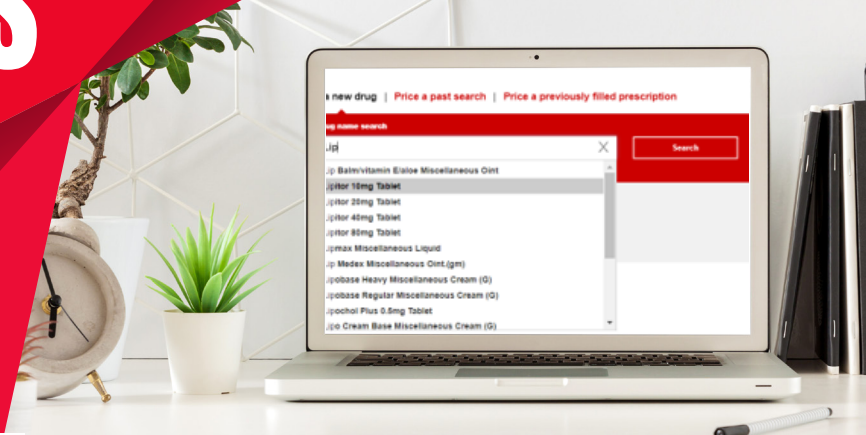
a new drug | Price a past search | Price a previously filled prescription

ug name search

Lip

Search

.ip Balm/vitamin E/aloe Miscellaneous Oint
.ipitor 10mg Tablet
.ipitor 20mg Tablet
.ipitor 40mg Tablet
.ipitor 80mg Tablet
.ipmax Miscellaneous Liquid
.ip Medex Miscellaneous Oint.(gm)
.ipobase Heavy Miscellaneous Cream (G)
.ipobase Regular Miscellaneous Cream (G)
.ipochol Plus 0.5mg Tablet
.ipo Cream Base Miscellaneous Cream (G)